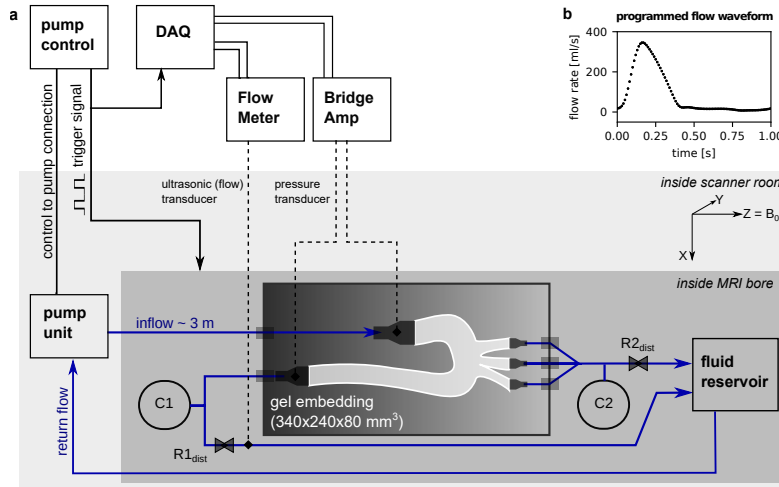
a

pump control

DAQ

Flow Meter

Bridge Amp

control to pump connection

trigger signal

ultrasonic (flow) transducer

pressure transducer

b

programmed flow waveform

flow rate [ml/s]

400

200

0

0.00

0.25

0.50

0.75

1.00

time [s]

inside scanner room

Y

Z = $B_0$

X

inside MRI bore

pump unit

inflow ~ 3 m

return flow

C1

gel embedding (340x240x80 mm$^3$)

$R1_{dist}$

$R2_{dist}$

C2

fluid reservoir